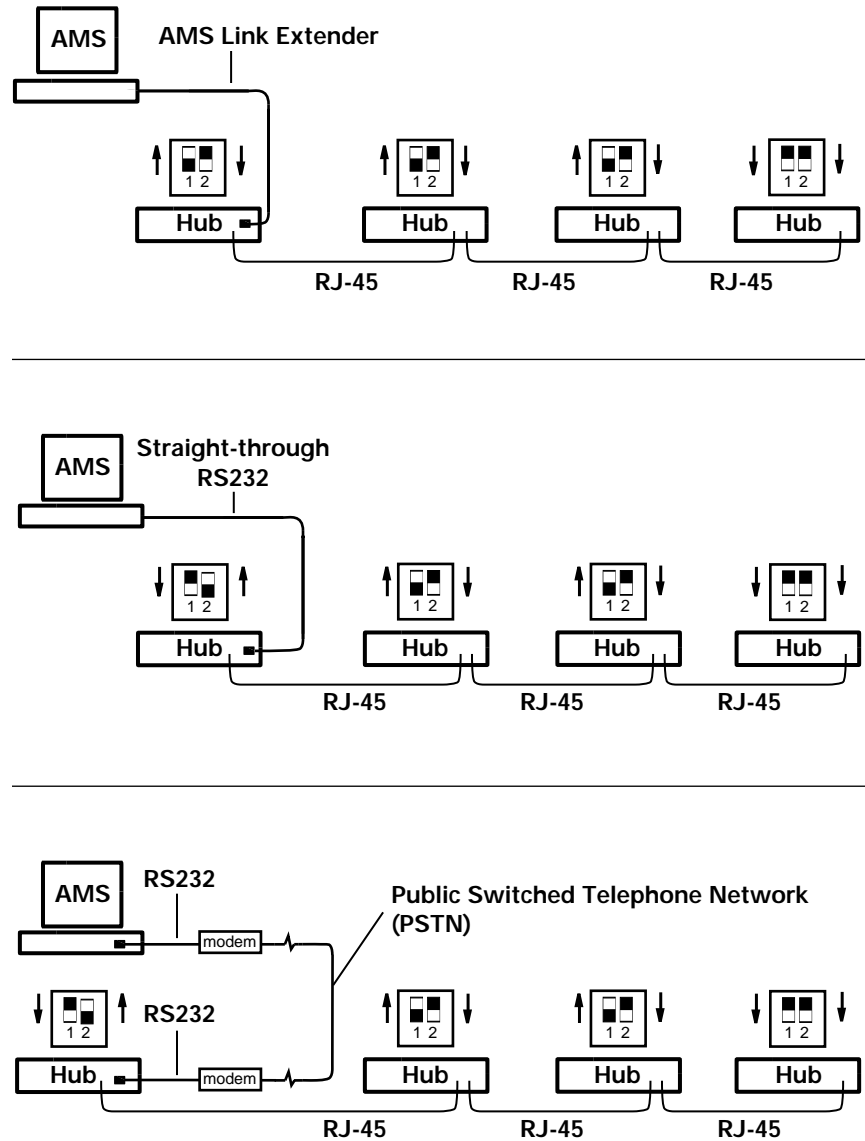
AMS

AMS Link Extender

1 2

1 2

1 2

1 2

Hub

Hub

Hub

Hub

RJ-45

RJ-45

RJ-45

AMS

Straight-through RS232

1 2

1 2

1 2

1 2

Hub

Hub

Hub

Hub

RJ-45

RJ-45

RJ-45

AMS

RS232

modem

Public Switched Telephone Network (PSTN)

1 2

RS232

1 2

1 2

1 2

Hub

modem

Hub

Hub

Hub

RJ-45

RJ-45

RJ-45